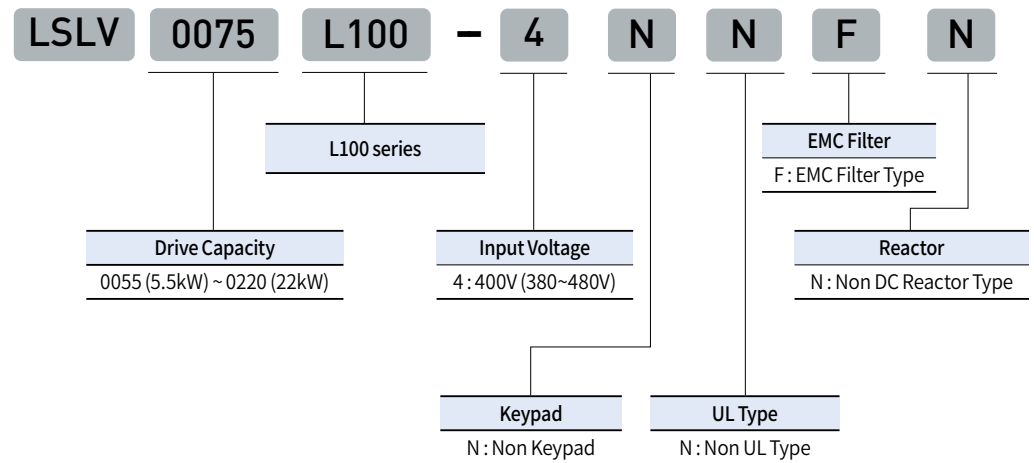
LSLV 0075 L100 – 4 N N F N

L100 series

EMC Filter
F : EMC Filter Type

Drive Capacity
0055 (5.5kW) ~ 0220 (22kW)

Input Voltage
4 : 400V (380~480V)

Reactor
N : Non DC Reactor Type

Keypad
N : Non Keypad

UL Type
N : Non UL Type